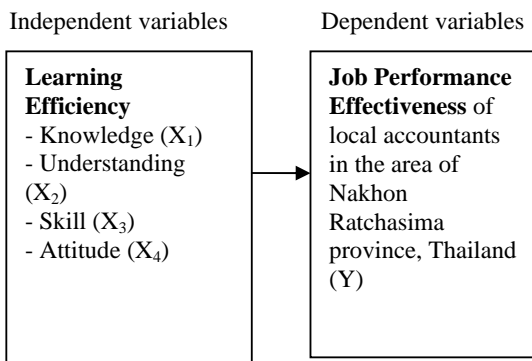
Independent variables

Dependent variables

**Learning Efficiency**
- Knowledge ($X_1$)
- Understanding ($X_2$)
- Skill ($X_3$)
- Attitude ($X_4$)

**Job Performance Effectiveness** of local accountants in the area of Nakhon Ratchasima province, Thailand (Y)